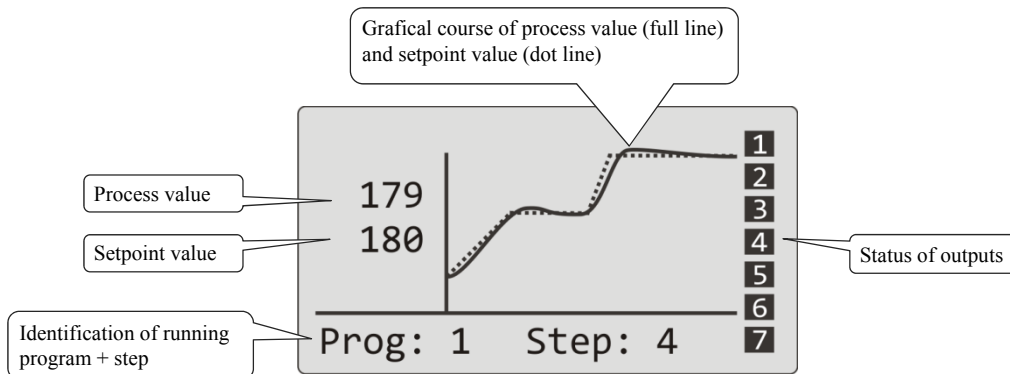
Grafical course of process value (full line) and setpoint value (dot line)

Process value

179

Setpoint value

180

1
2
3
4
5
6
7

Status of outputs

Identification of running program + step

Prog: 1 Step: 4